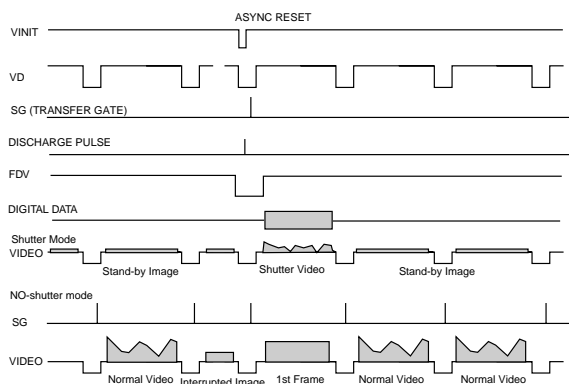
ASYNC RESET
VINIT
VD
SG (TRANSFER GATE)
DISCHARGE PULSE
FDV
DIGITAL DATA
Shutter Mode
VIDEO
Stand-by Image
Shutter Video
Stand-by Image
NO-shutter mode
SG
VIDEO
Normal Video
Interrupted Image
1st Frame
Normal Video
Normal Video